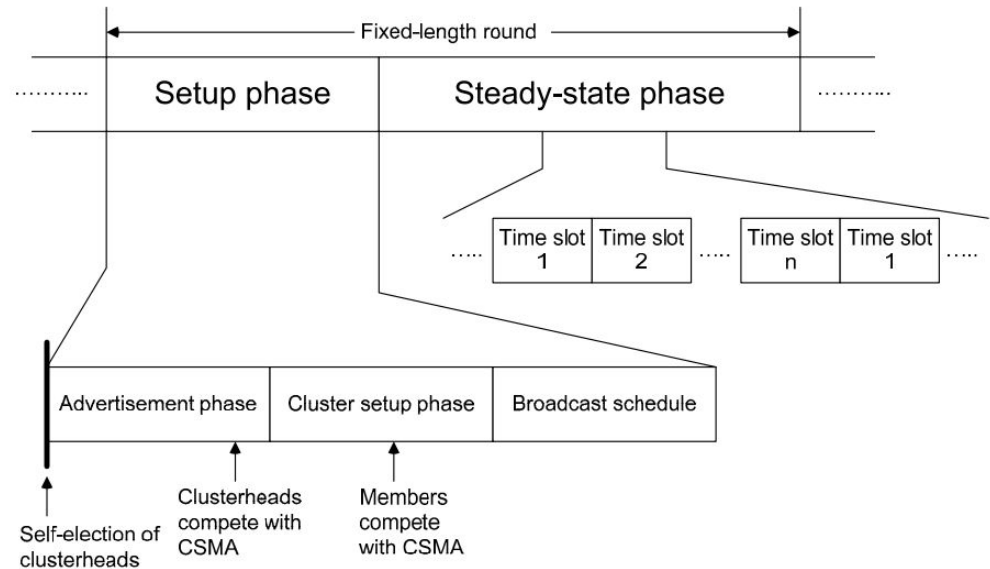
Fixed-length round

………. Setup phase Steady-state phase ……….

….. Time slot 1 Time slot 2 ….. Time slot n Time slot 1 …..

Advertisement phase Cluster setup phase Broadcast schedule

Self-election of clusterheads

Clusterheads compete with CSMA

Members compete with CSMA